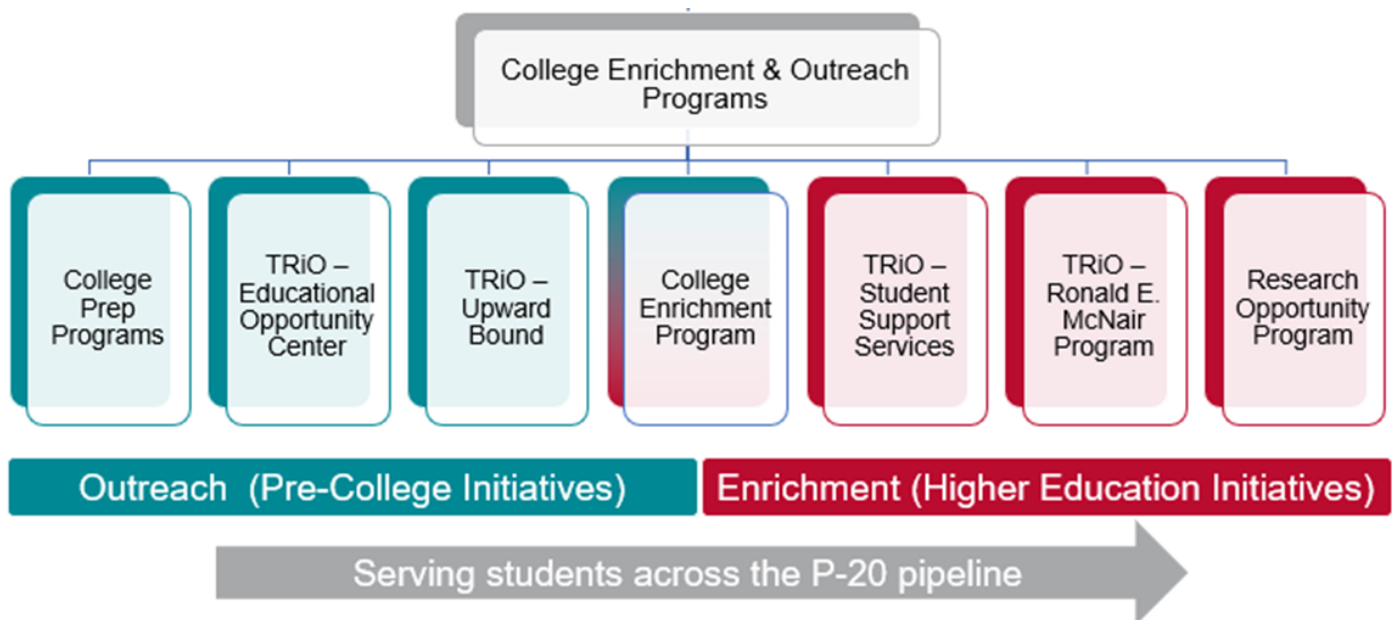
College Enrichment & Outreach Programs

College Prep Programs

TRiO – Educational Opportunity Center

TRiO – Upward Bound

College Enrichment Program

TRiO – Student Support Services

TRiO – Ronald E. McNair Program

Research Opportunity Program

Outreach (Pre-College Initiatives)

Enrichment (Higher Education Initiatives)

Serving students across the P-20 pipeline